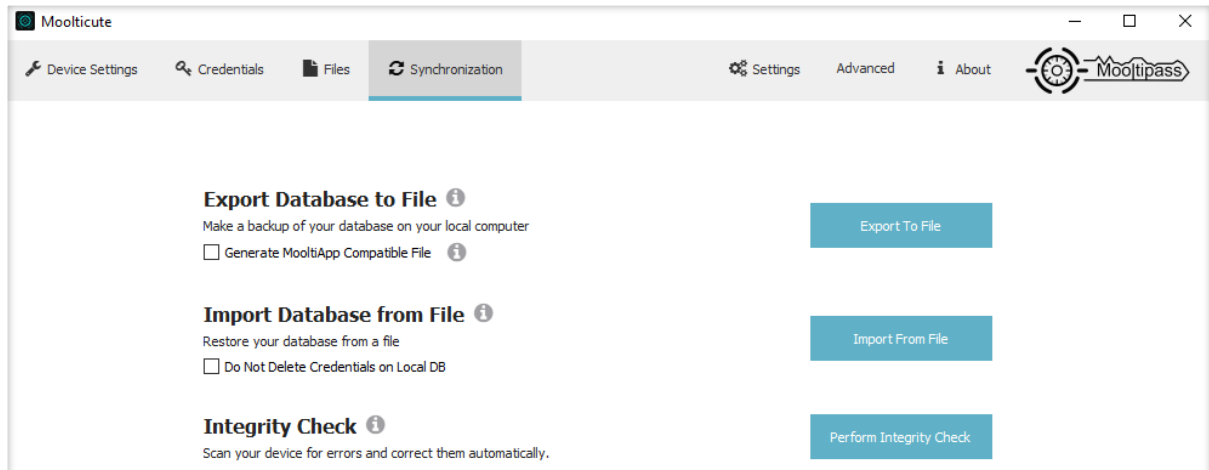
Moolticute

Device Settings
Credentials
Files
Synchronization
Settings
Advanced
About
Mooltipass

Export Database to File
Make a backup of your database on your local computer
Generate MooltiApp Compatible File

Export To File

Import Database from File
Restore your database from a file
Do Not Delete Credentials on Local DB

Import From File

Integrity Check
Scan your device for errors and correct them automatically.

Perform Integrity Check